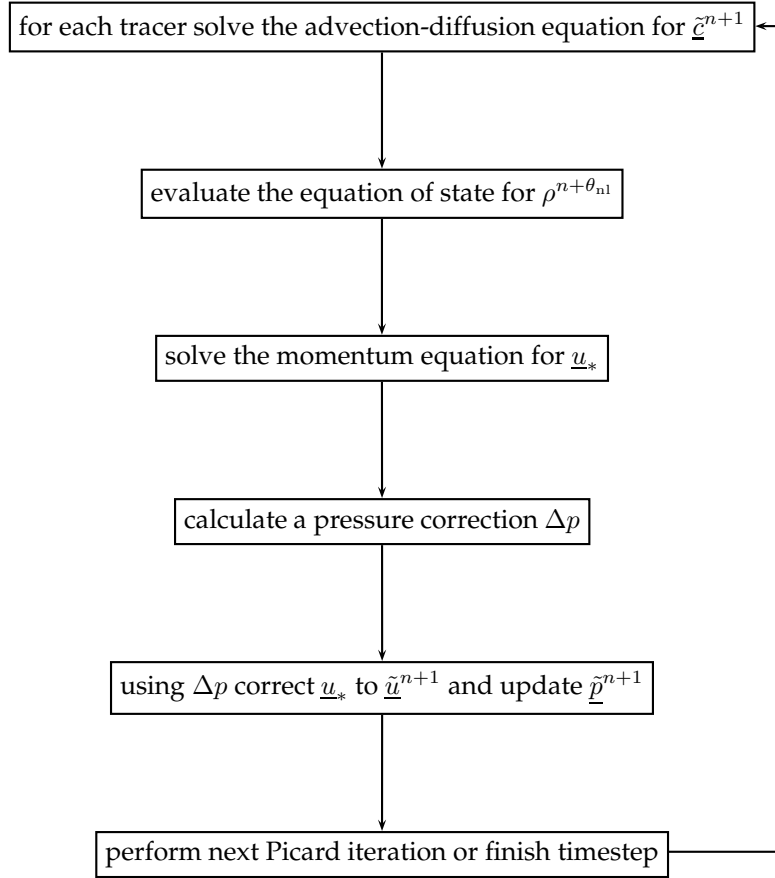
for each tracer solve the advection-diffusion equation for $\underline{\tilde{c}}^{n+1}$

evaluate the equation of state for $\rho^{n+\theta_{\mathrm{nl}}}$

solve the momentum equation for $\underline{u}_*$

calculate a pressure correction $\Delta p$

using $\Delta p$ correct $\underline{u}_*$ to $\underline{\tilde{u}}^{n+1}$ and update $\underline{\tilde{p}}^{n+1}$

perform next Picard iteration or finish timestep